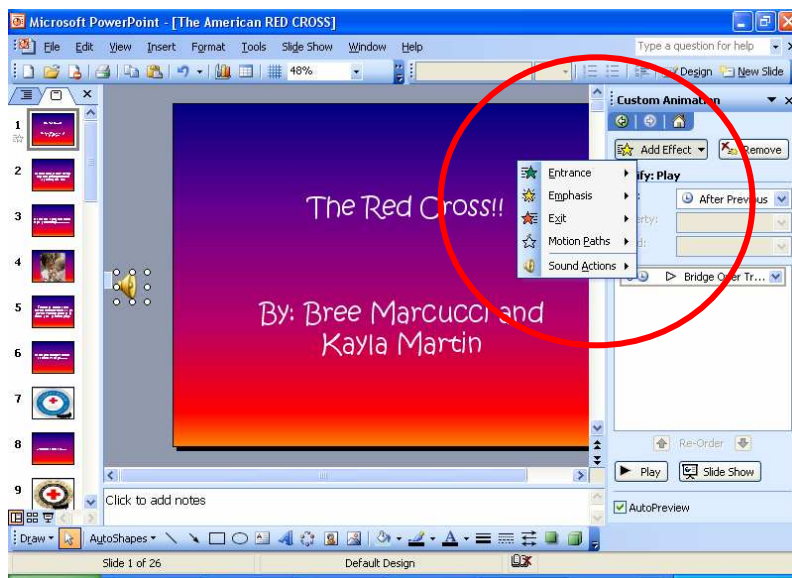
Microsoft PowerPoint - [The American RED CROSS]

File Edit View Insert Format Tools Slide Show Window Help

Type a question for help

48%

Design New Slide

Custom Animation

Add Effect

Remove

ify: Play

After Previous

erty:

d:

Entrance

Emphasis

Exit

Motion Paths

Sound Actions

Bridge Over Tr...

The Red Cross!!

By: Bree Marcucci and Kayla Martin

1 2 3 4 5 6 7 8 9

Re-Order

Play

Slide Show

AutoPreview

Click to add notes

Draw

AutoShapes

Slide 1 of 26

Default Design